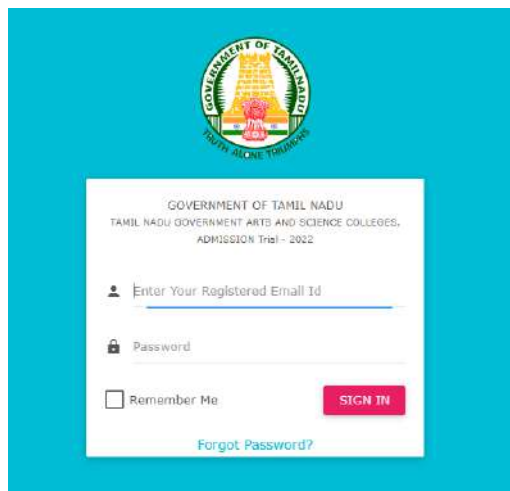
GOVERNMENT OF TAMIL NADU
TRUTH ALONE TRIUMPHS

GOVERNMENT OF TAMIL NADU
TAMIL NADU GOVERNMENT ARTS AND SCIENCE COLLEGES, ADMISSION Trial - 2022

Enter Your Registered Email Id

Password

Remember Me

SIGN IN

Forgot Password?